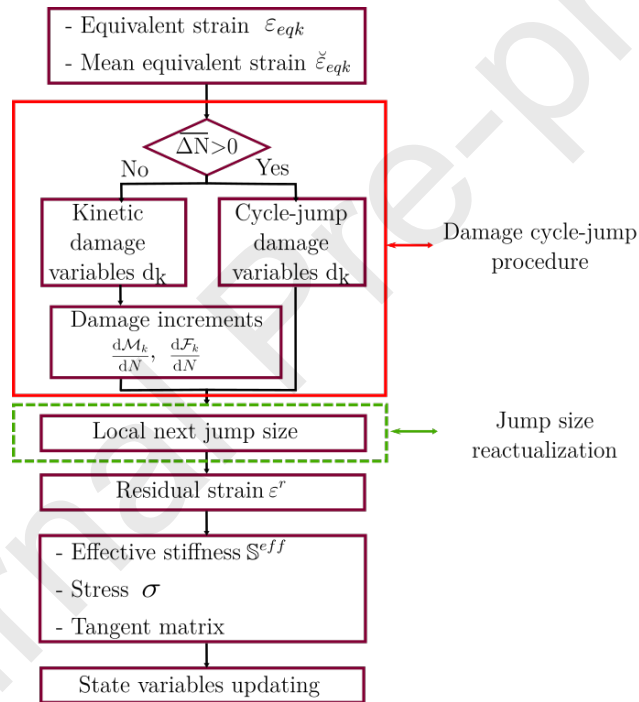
- Equivalent strain $\varepsilon_{eqk}$

- Mean equivalent strain $\breve{\varepsilon}_{eqk}$

$\overline{\Delta \mathrm{N}}>0$

No

Yes

Kinetic damage variables $\mathrm{d_k}$

Cycle-jump damage variables $\mathrm{d_k}$

Damage cycle-jump procedure

Damage increments

$\frac{\mathrm{d}\mathcal{M}_k}{\mathrm{d}N}$, $\frac{\mathrm{d}\mathcal{F}_k}{\mathrm{d}N}$

Local next jump size

Jump size reactualization

Residual strain $\varepsilon^r$

- Effective stiffness $\mathbb{S}^{eff}$

- Stress $\sigma$

- Tangent matrix

State variables updating

Journal Pre-proof